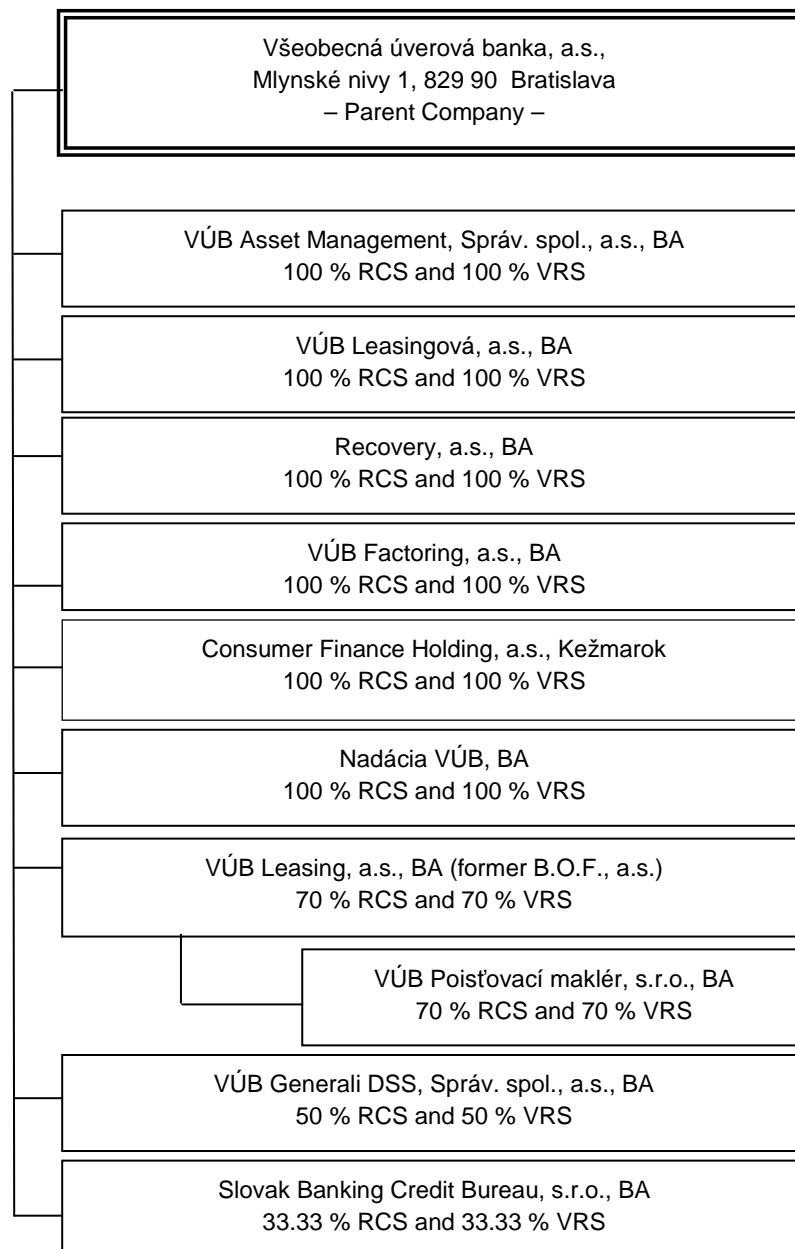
Všeobecná úverová banka, a.s.,
Mlynské nivy 1, 829 90 Bratislava
– Parent Company –

VÚB Asset Management, Správ. spol., a.s., BA
100 % RCS and 100 % VRS

VÚB Leasingová, a.s., BA
100 % RCS and 100 % VRS

Recovery, a.s., BA
100 % RCS and 100 % VRS

VÚB Factoring, a.s., BA
100 % RCS and 100 % VRS

Consumer Finance Holding, a.s., Kežmarok
100 % RCS and 100 % VRS

Nadácia VÚB, BA
100 % RCS and 100 % VRS

VÚB Leasing, a.s., BA (former B.O.F., a.s.)
70 % RCS and 70 % VRS

VÚB Poisťovací maklér, s.r.o., BA
70 % RCS and 70 % VRS

VÚB Generali DSS, Správ. spol., a.s., BA
50 % RCS and 50 % VRS

Slovak Banking Credit Bureau, s.r.o., BA
33.33 % RCS and 33.33 % VRS